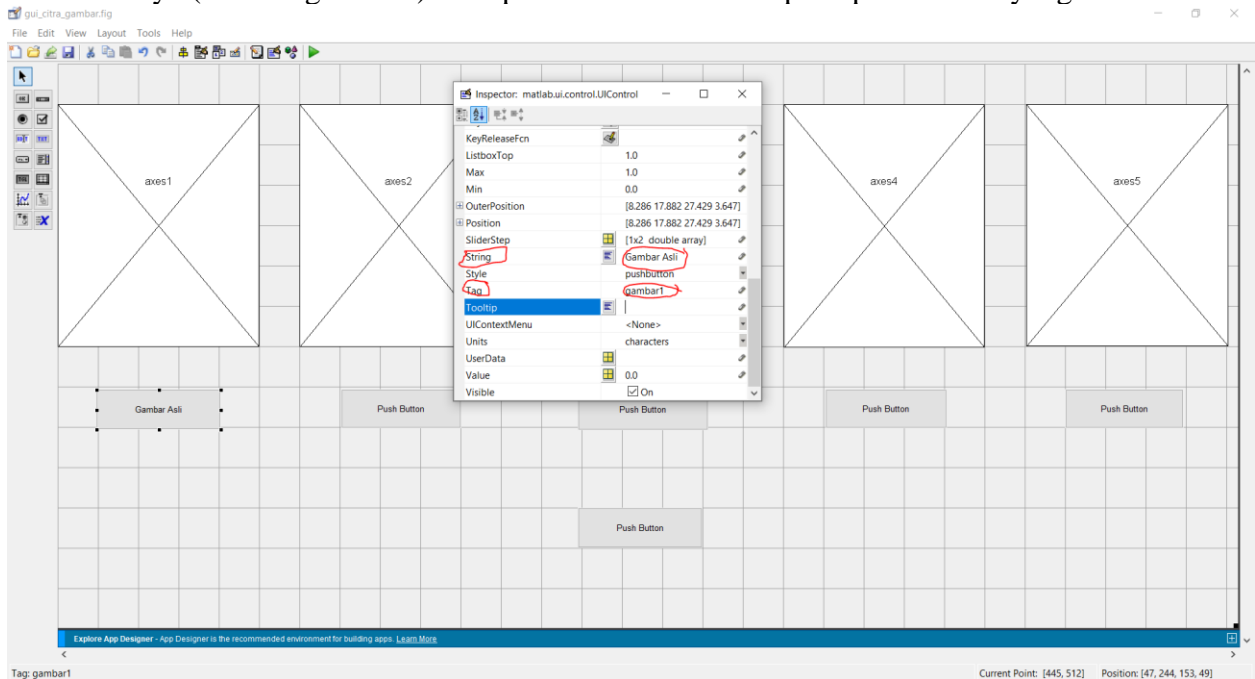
gui_citra_gambar.fig

File Edit View Layout Tools Help

Inspector: matlab.ui.control.UIControl

| | |
|---|---|
| KeyReleaseFcn | |
| ListboxTop | 1.0 |
| Max | 1.0 |
| Min | 0.0 |
| OuterPosition | [8.286 17.882 27.429 3.647] |
| Position | [8.286 17.882 27.429 3.647] |
| SliderStep | [1x2 double array] |
| String | Gambar Asli |
| Style | pushbutton |
| Tag | gambar1 |
| Tooltip | |
| UIContextMenu | <None> |
| Units | characters |
| UserData | |
| Value | 0.0 |
| Visible | On |

axes1

axes2

axes4

axes5

Gambar Asli

Push Button

Push Button

Push Button

Push Button

Push Button

Explore App Designer - App Designer is the recommended environment for building apps. Learn More

Tag: gambar1

Current Point: [445, 512] Position: [47, 244, 153, 49]